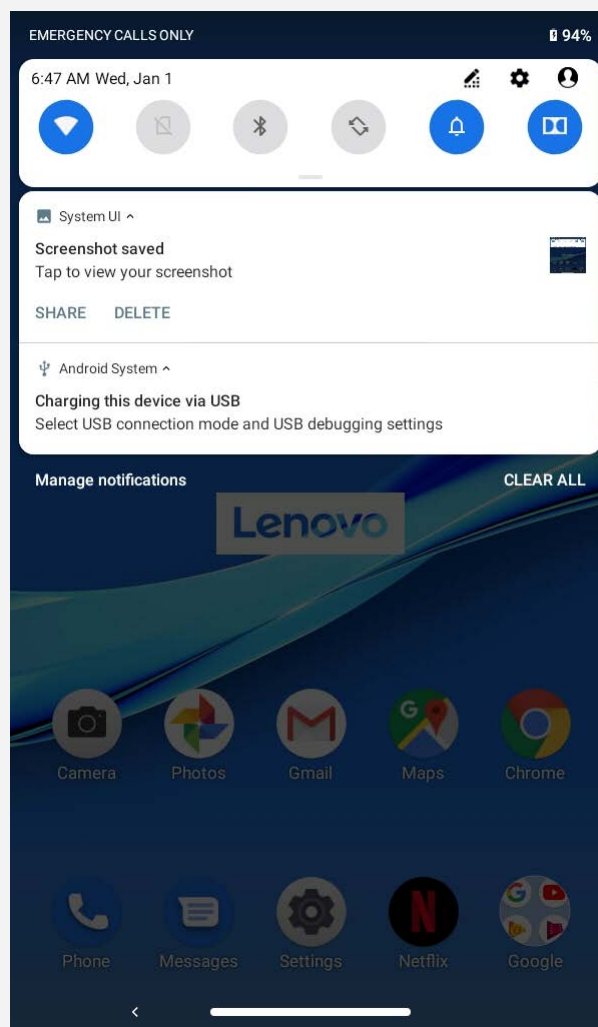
EMERGENCY CALLS ONLY
94%

6:47 AM Wed, Jan 1

System UI
Screenshot saved
Tap to view your screenshot
SHARE DELETE

Android System
Charging this device via USB
Select USB connection mode and USB debugging settings

Manage notifications
CLEAR ALL

Lenovo

Camera Photos Gmail Maps Chrome

Phone Messages Settings Netflix Google